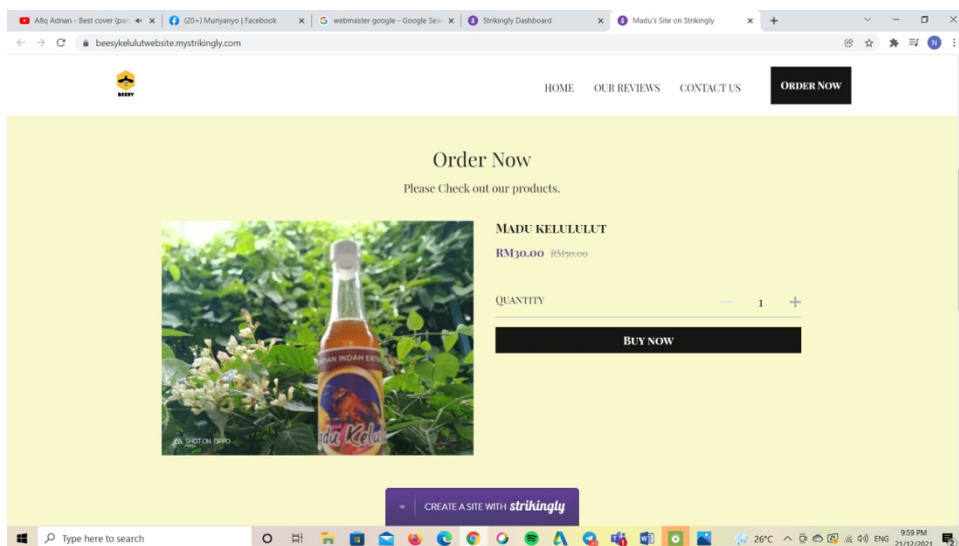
Afiq Adnan - Best cover (par ×
(20+) Munyanyo | Facebook ×
webmaster google - Google Sea ×
Strikingly Dashboard ×
Madu's Site on Strikingly ×
+

beesykelulutwebsite.mystrikingly.com

BEESY

HOME OUR REVIEWS CONTACT US ORDER NOW

Order Now

Please Check out our products.

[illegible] INDAH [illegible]
adu Kelul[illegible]
SHOT ON OPPO

MADU KELULULUT

RM30.00 RM50.00

QUANTITY − 1 +

BUY NOW

CREATE A SITE WITH strikingly

Type here to search

26°C ENG 9:59 PM 21/12/2021